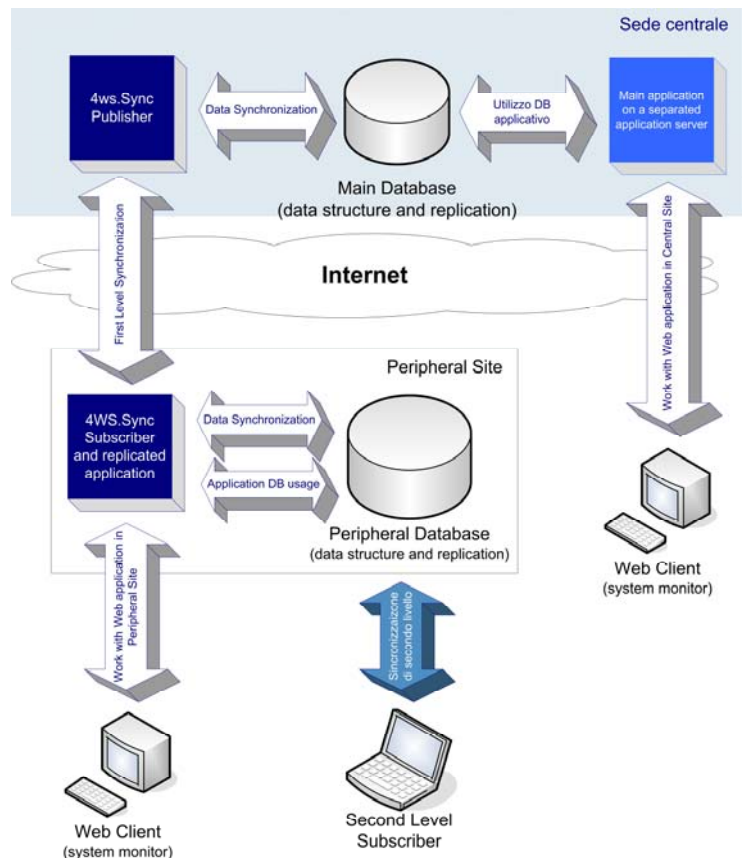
Sede centrale

4ws.Sync Publisher

Data Synchronization

Utilizzo DB applicativo

Main application on a separated application server

Main Database
(data structure and replication)

First Level Synchronization

Internet

Work with Web application in Central Site

Peripheral Site

4WS.Sync Subscriber and replicated application

Data Synchronization

Application DB usage

Peripheral Database
(data structure and replication)

Web Client
(system monitor)

Work with Web application in Peripheral Site

Sincronizzaizone di secondo livello

Web Client
(system monitor)

Second Level Subscriber